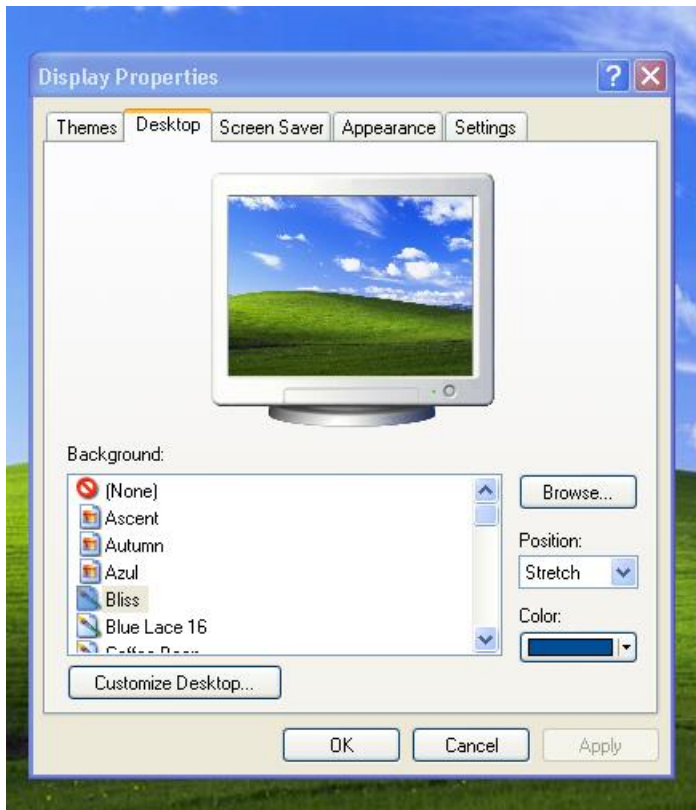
Display Properties

Themes | Desktop | Screen Saver | Appearance | Settings

Background:

(None)
Ascent
Autumn
Azul
Bliss
Blue Lace 16
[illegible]

Browse...

Position:
Stretch

Color:

Customize Desktop...

OK
Cancel
Apply